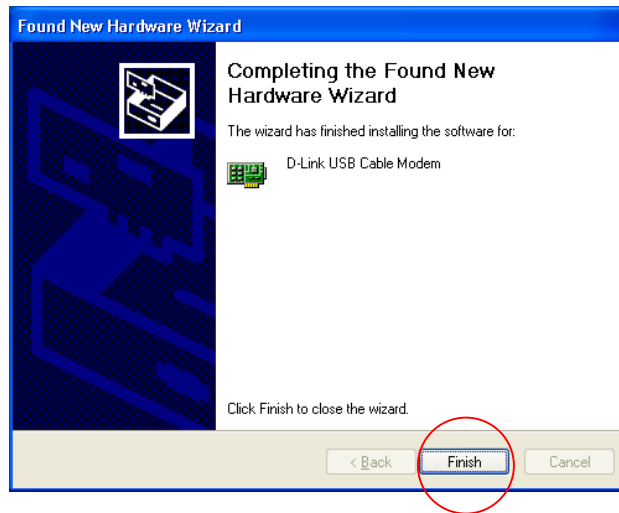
Found New Hardware Wizard

Completing the Found New Hardware Wizard

The wizard has finished installing the software for:

D-Link USB Cable Modem

Click Finish to close the wizard.

< Back

Finish

Cancel